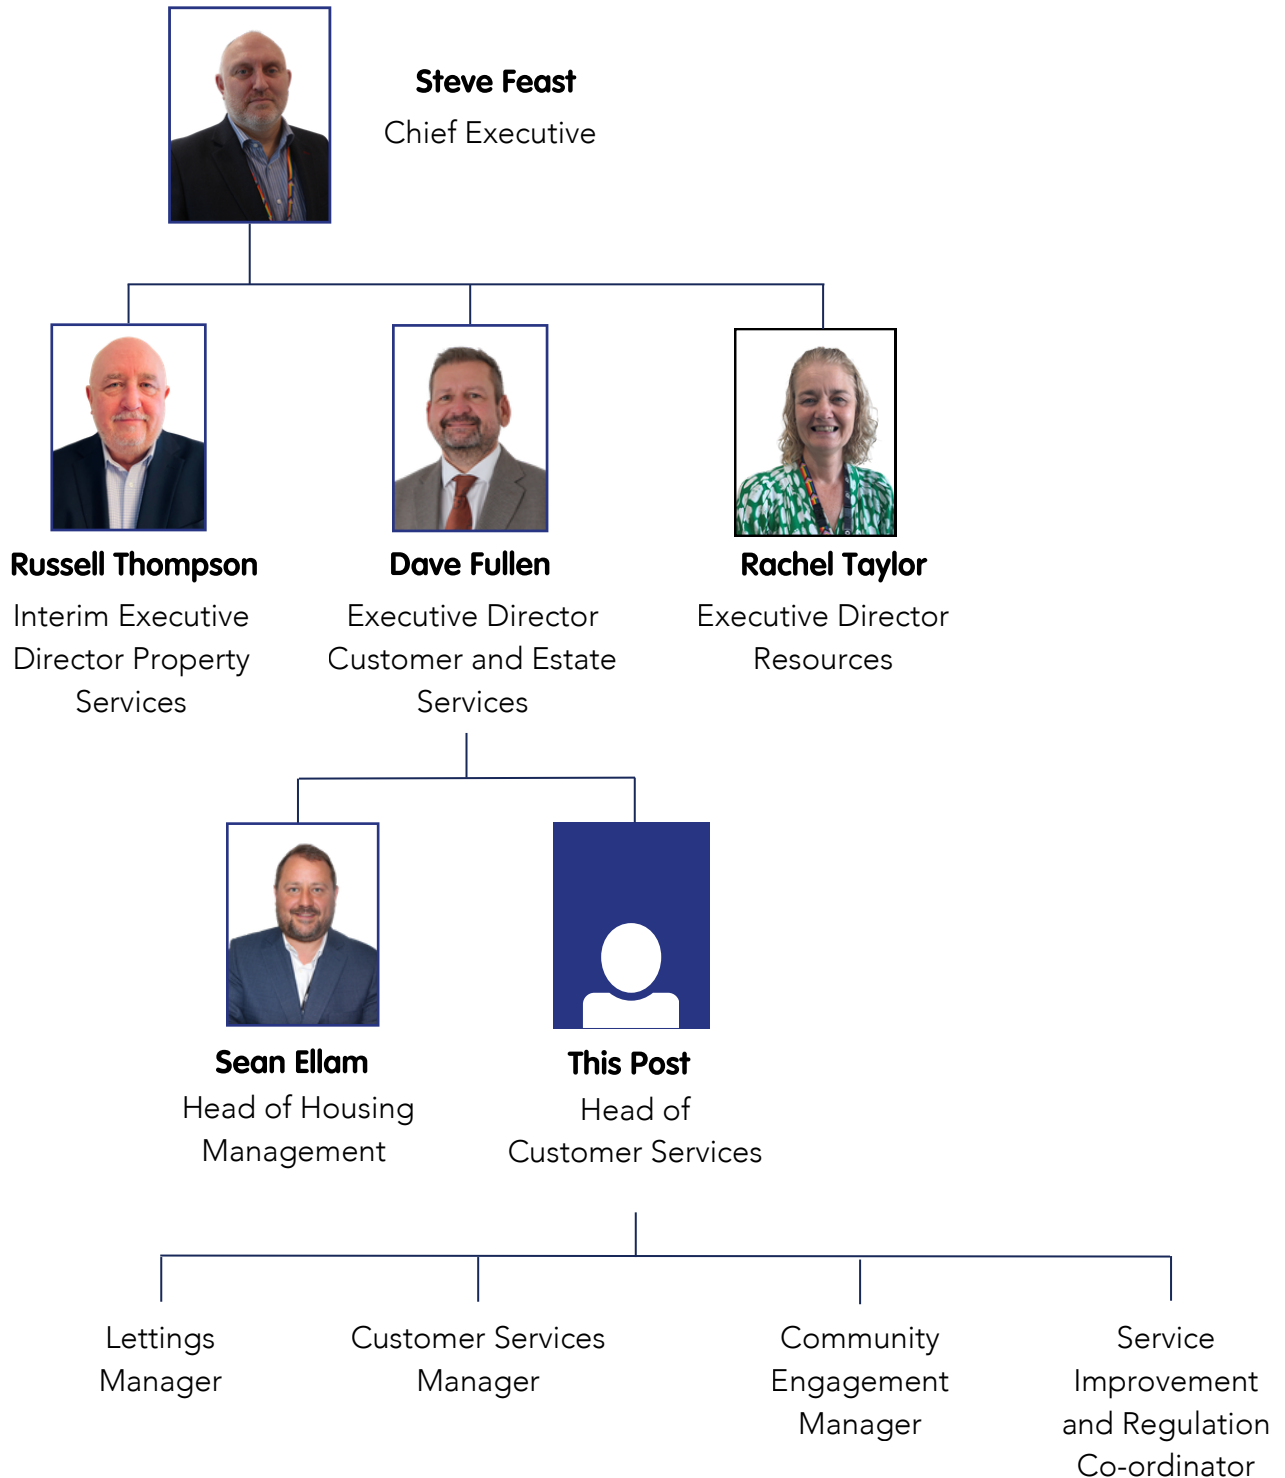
**Steve Feast**
Chief Executive

**Russell Thompson**
Interim Executive Director Property Services

**Dave Fullen**
Executive Director Customer and Estate Services

**Rachel Taylor**
Executive Director Resources

**Sean Ellam**
Head of Housing Management

**This Post**
Head of Customer Services

Lettings Manager

Customer Services Manager

Community Engagement Manager

Service Improvement and Regulation Co-ordinator